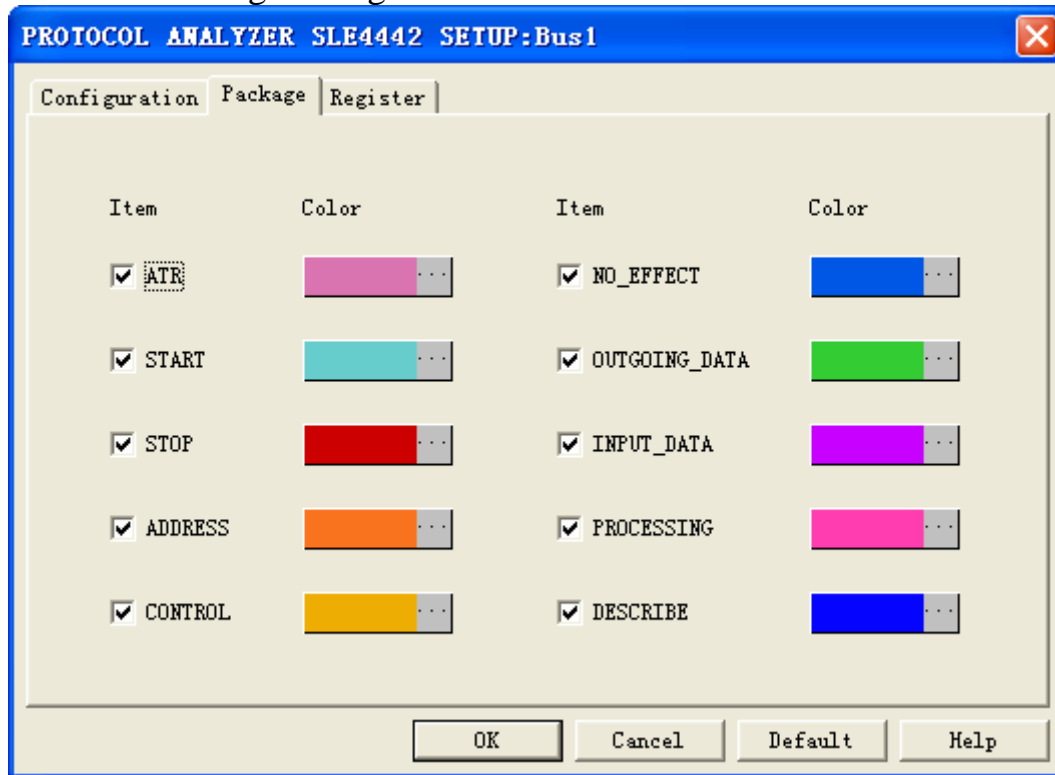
PROTOCOL ANALYZER SLE4442 SETUP:Bus1

Configuration | Package | Register

| Item | Color | Item | Color |
|---|---|---|---|
| ☑ ATR | ... | ☑ NO_EFFECT | ... |
| ☑ START | ... | ☑ OUTGOING_DATA | ... |
| ☑ STOP | ... | ☑ INPUT_DATA | ... |
| ☑ ADDRESS | ... | ☑ PROCESSING | ... |
| ☑ CONTROL | ... | ☑ DESCRIBE | ... |

OK Cancel Default Help